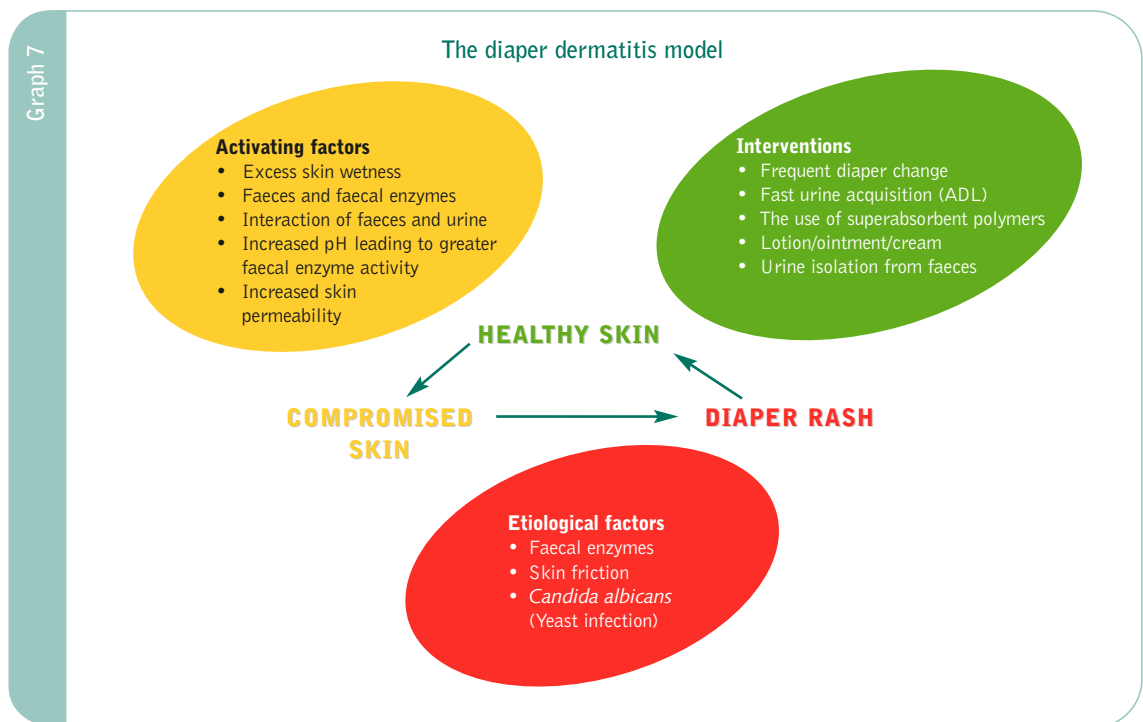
Graph 7

The diaper dermatitis model

**Activating factors**
- Excess skin wetness
- Faeces and faecal enzymes
- Interaction of faeces and urine
- Increased pH leading to greater faecal enzyme activity
- Increased skin permeability

**Interventions**
- Frequent diaper change
- Fast urine acquisition (ADL)
- The use of superabsorbent polymers
- Lotion/ointment/cream
- Urine isolation from faeces

HEALTHY SKIN

COMPROMISED SKIN

DIAPER RASH

**Etiological factors**
- Faecal enzymes
- Skin friction
- *Candida albicans* (Yeast infection)